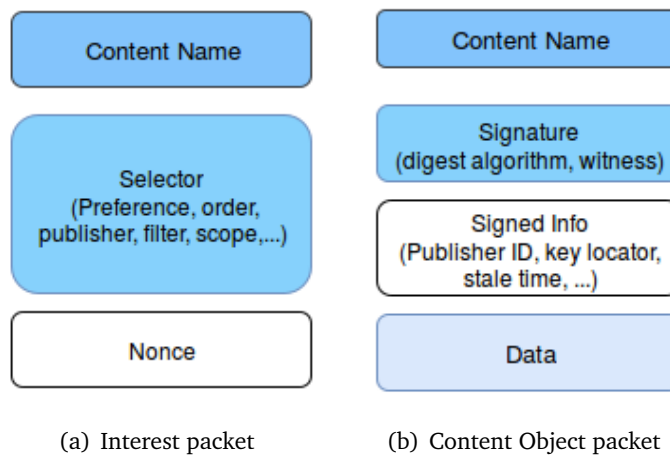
Content Name

Selector
(Preference, order, publisher, filter, scope,...)

Nonce

(a) Interest packet

Content Name

Signature
(digest algorithm, witness)

Signed Info
(Publisher ID, key locator, stale time, ...)

Data

(b) Content Object packet